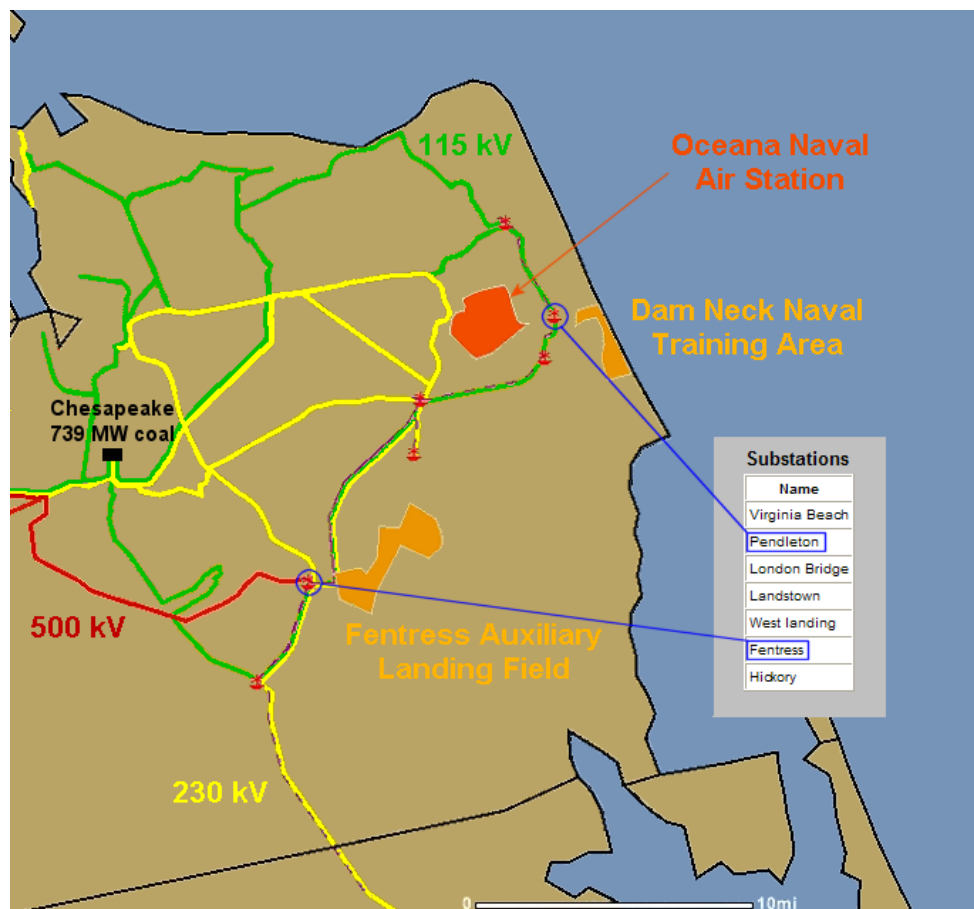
115 kV

Oceana Naval Air Station

Dam Neck Naval Training Area

Chesapeake 739 MW coal

Substations

| Name |
|---|
| Virginia Beach |
| Pendleton |
| London Bridge |
| Landstown |
| West landing |
| Fentress |
| Hickory |

500 kV

Fentress Auxiliary Landing Field

230 kV

0 10mi